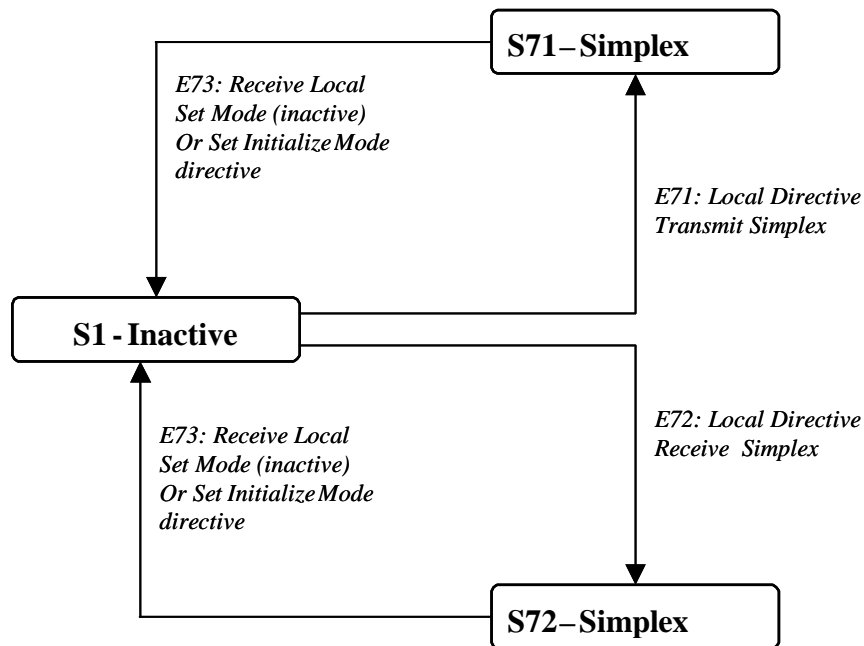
S71 – Simplex

E73: Receive Local Set Mode (inactive) Or Set Initialize Mode directive

E71: Local Directive Transmit Simplex

S1 - Inactive

E73: Receive Local Set Mode (inactive) Or Set Initialize Mode directive

E72: Local Directive Receive Simplex

S72 – Simplex